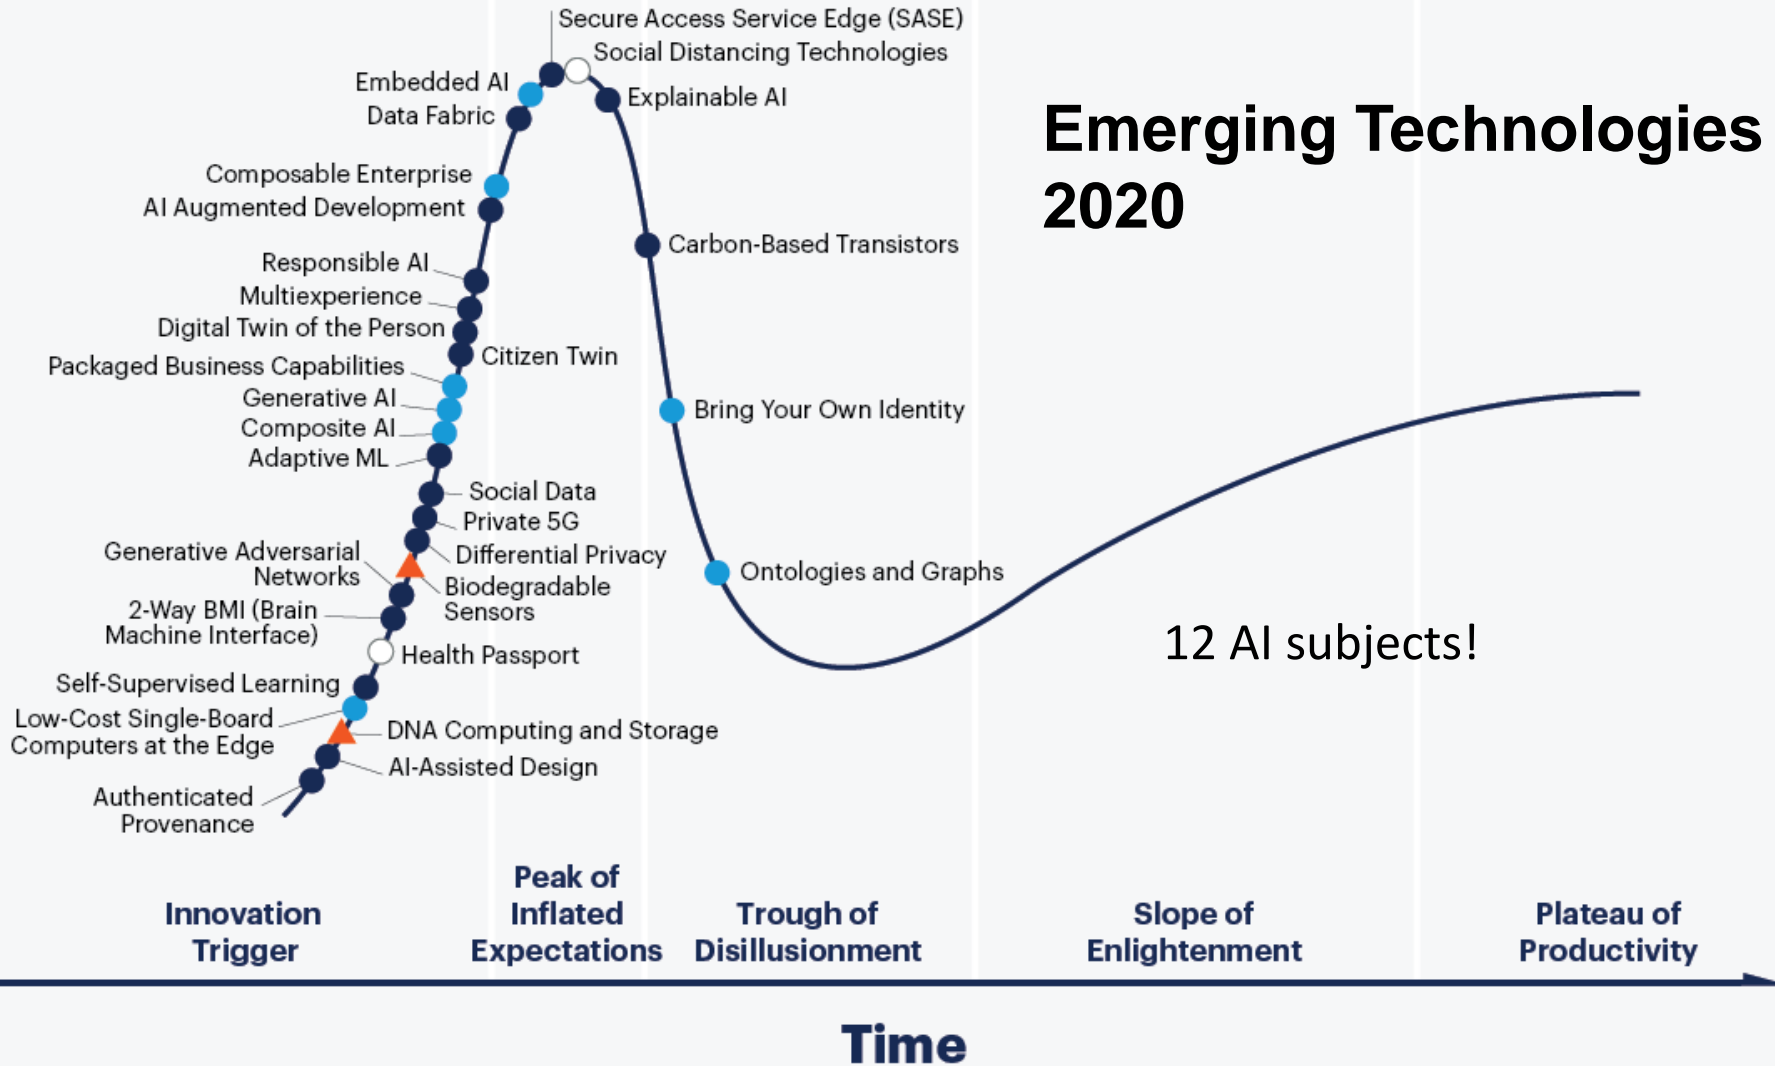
Secure Access Service Edge (SASE)
Social Distancing Technologies
Embedded AI
Data Fabric
Explainable AI

Emerging Technologies 2020

Composable Enterprise
AI Augmented Development
Carbon-Based Transistors
Responsible AI
Multiexperience
Digital Twin of the Person
Citizen Twin
Packaged Business Capabilities
Generative AI
Bring Your Own Identity
Composite AI
Adaptive ML
Social Data
Private 5G
Generative Adversarial Networks
Differential Privacy
Biodegradable Sensors
Ontologies and Graphs
2-Way BMI (Brain Machine Interface)
Health Passport

12 AI subjects!

Self-Supervised Learning
Low-Cost Single-Board Computers at the Edge
DNA Computing and Storage
AI-Assisted Design
Authenticated Provenance

Innovation Trigger
Peak of Inflated Expectations
Trough of Disillusionment
Slope of Enlightenment
Plateau of Productivity

Time